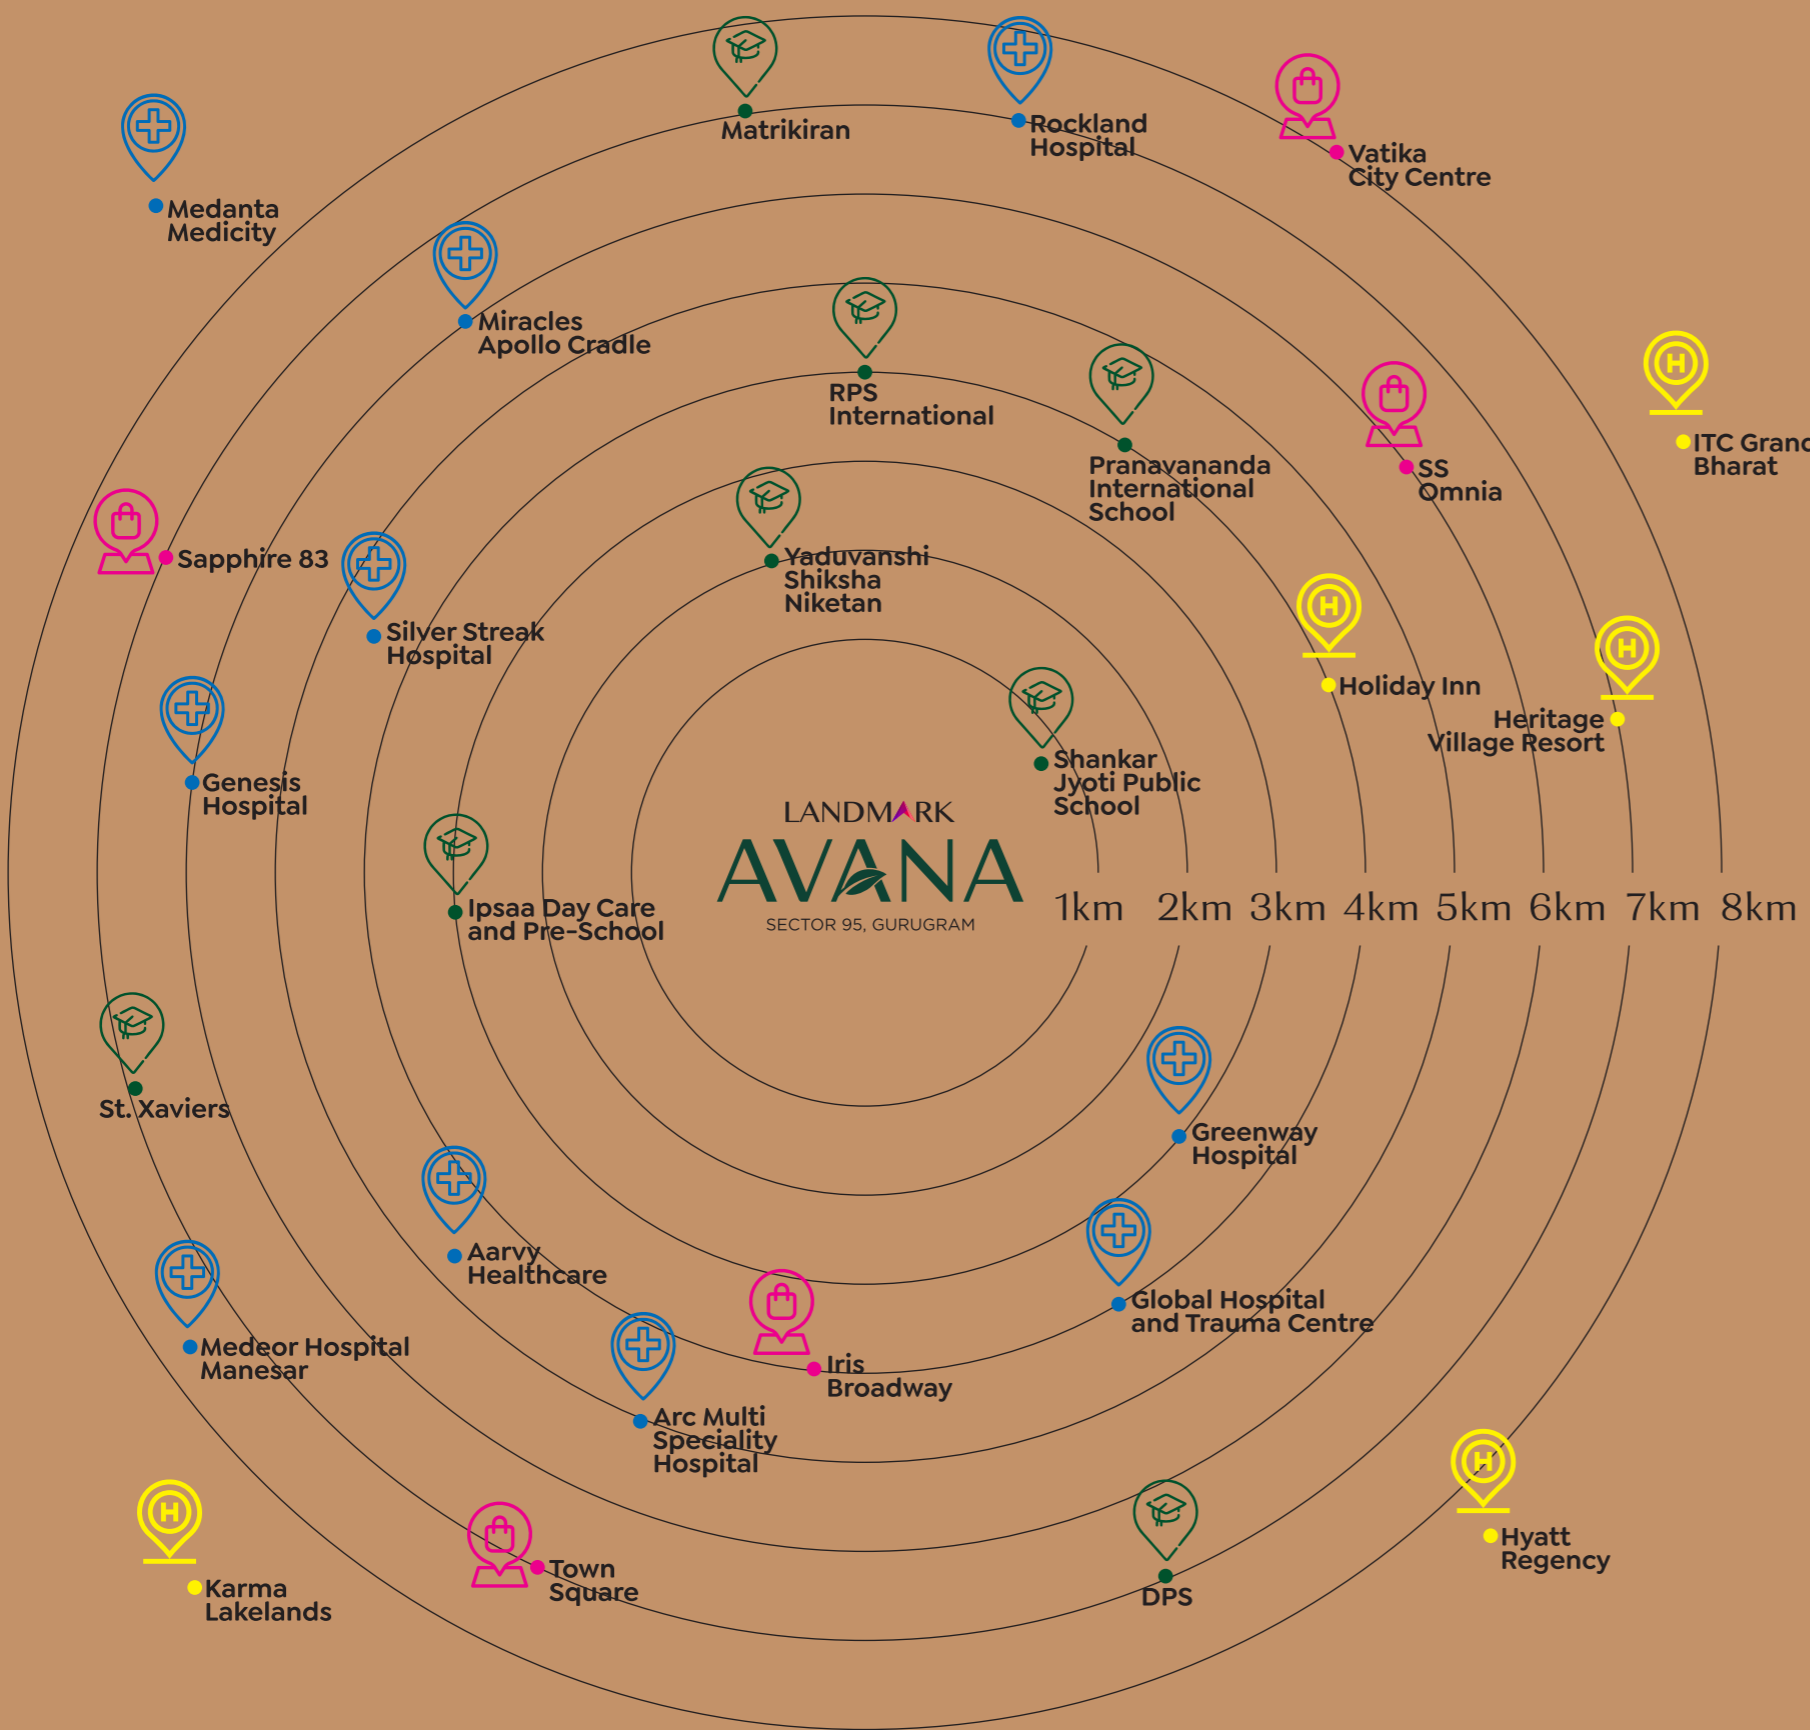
Matrikiran

Rockland Hospital

Vatika City Centre

Medanta Medicity

Miracles Apollo Cradle

RPS International

Pranavananda International School

SS Omnia

ITC Grand Bharat

Sapphire 83

Silver Streak Hospital

Yaduvanshi Shiksha Niketan

Holiday Inn

Heritage Village Resort

Genesis Hospital

Shankar Jyoti Public School

LANDMARK
AVANA
SECTOR 95, GURUGRAM

1km 2km 3km 4km 5km 6km 7km 8km

Ipsaa Day Care and Pre-School

St. Xaviers

Greenway Hospital

Aarvy Healthcare

Global Hospital and Trauma Centre

Medeor Hospital Manesar

Iris Broadway

Arc Multi Speciality Hospital

Karma Lakelands

Town Square

DPS

Hyatt Regency